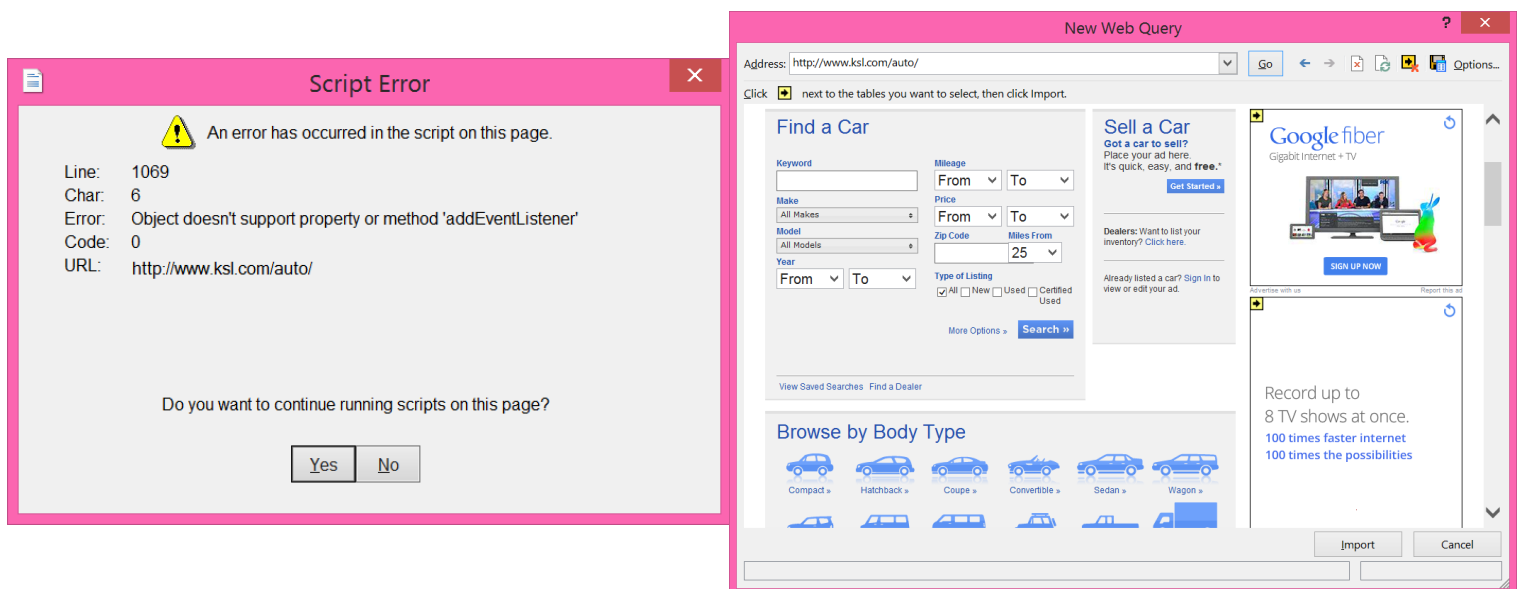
Script Error

An error has occurred in the script on this page.

Line: 1069
Char: 6
Error: Object doesn't support property or method 'addEventListener'
Code: 0
URL: http://www.ksl.com/auto/

Do you want to continue running scripts on this page?

Yes No

New Web Query

? ✕

Address: http://www.ksl.com/auto/ Go Options...

Click next to the tables you want to select, then click Import.

Find a Car

Keyword

Make
All Makes

Model
All Models

Year
From To

Mileage
From To

Price
From To

Zip Code

Miles From
25

Type of Listing
All New Used Certified Used

More Options » Search »

View Saved Searches Find a Dealer

Sell a Car
Got a car to sell?
Place your ad here.
It's quick, easy, and free.*
Get Started »

Dealers: Want to list your inventory? Click here.

Already listed a car? Sign In to view or edit your ad.

Google fiber
Gigabit Internet + TV
SIGN UP NOW

Advertise with us Report this ad

Record up to 8 TV shows at once.
100 times faster internet
100 times the possibilities

Browse by Body Type

Compact » Hatchback » Coupe » Convertible » Sedan » Wagon »

Import Cancel